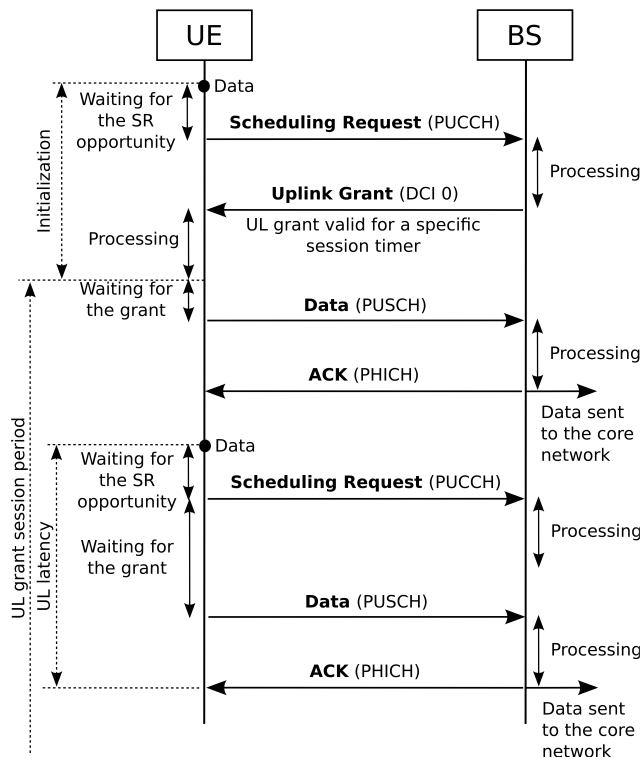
UE

BS

Data

Initialization

Waiting for the SR opportunity

**Scheduling Request** (PUCCH)

Processing

**Uplink Grant** (DCI 0)

UL grant valid for a specific session timer

Processing

Waiting for the grant

**Data** (PUSCH)

Processing

**ACK** (PHICH)

Data sent to the core network

UL grant session period

Data

UL latency

Waiting for the SR opportunity

**Scheduling Request** (PUCCH)

Processing

Waiting for the grant

**Data** (PUSCH)

Processing

**ACK** (PHICH)

Data sent to the core network